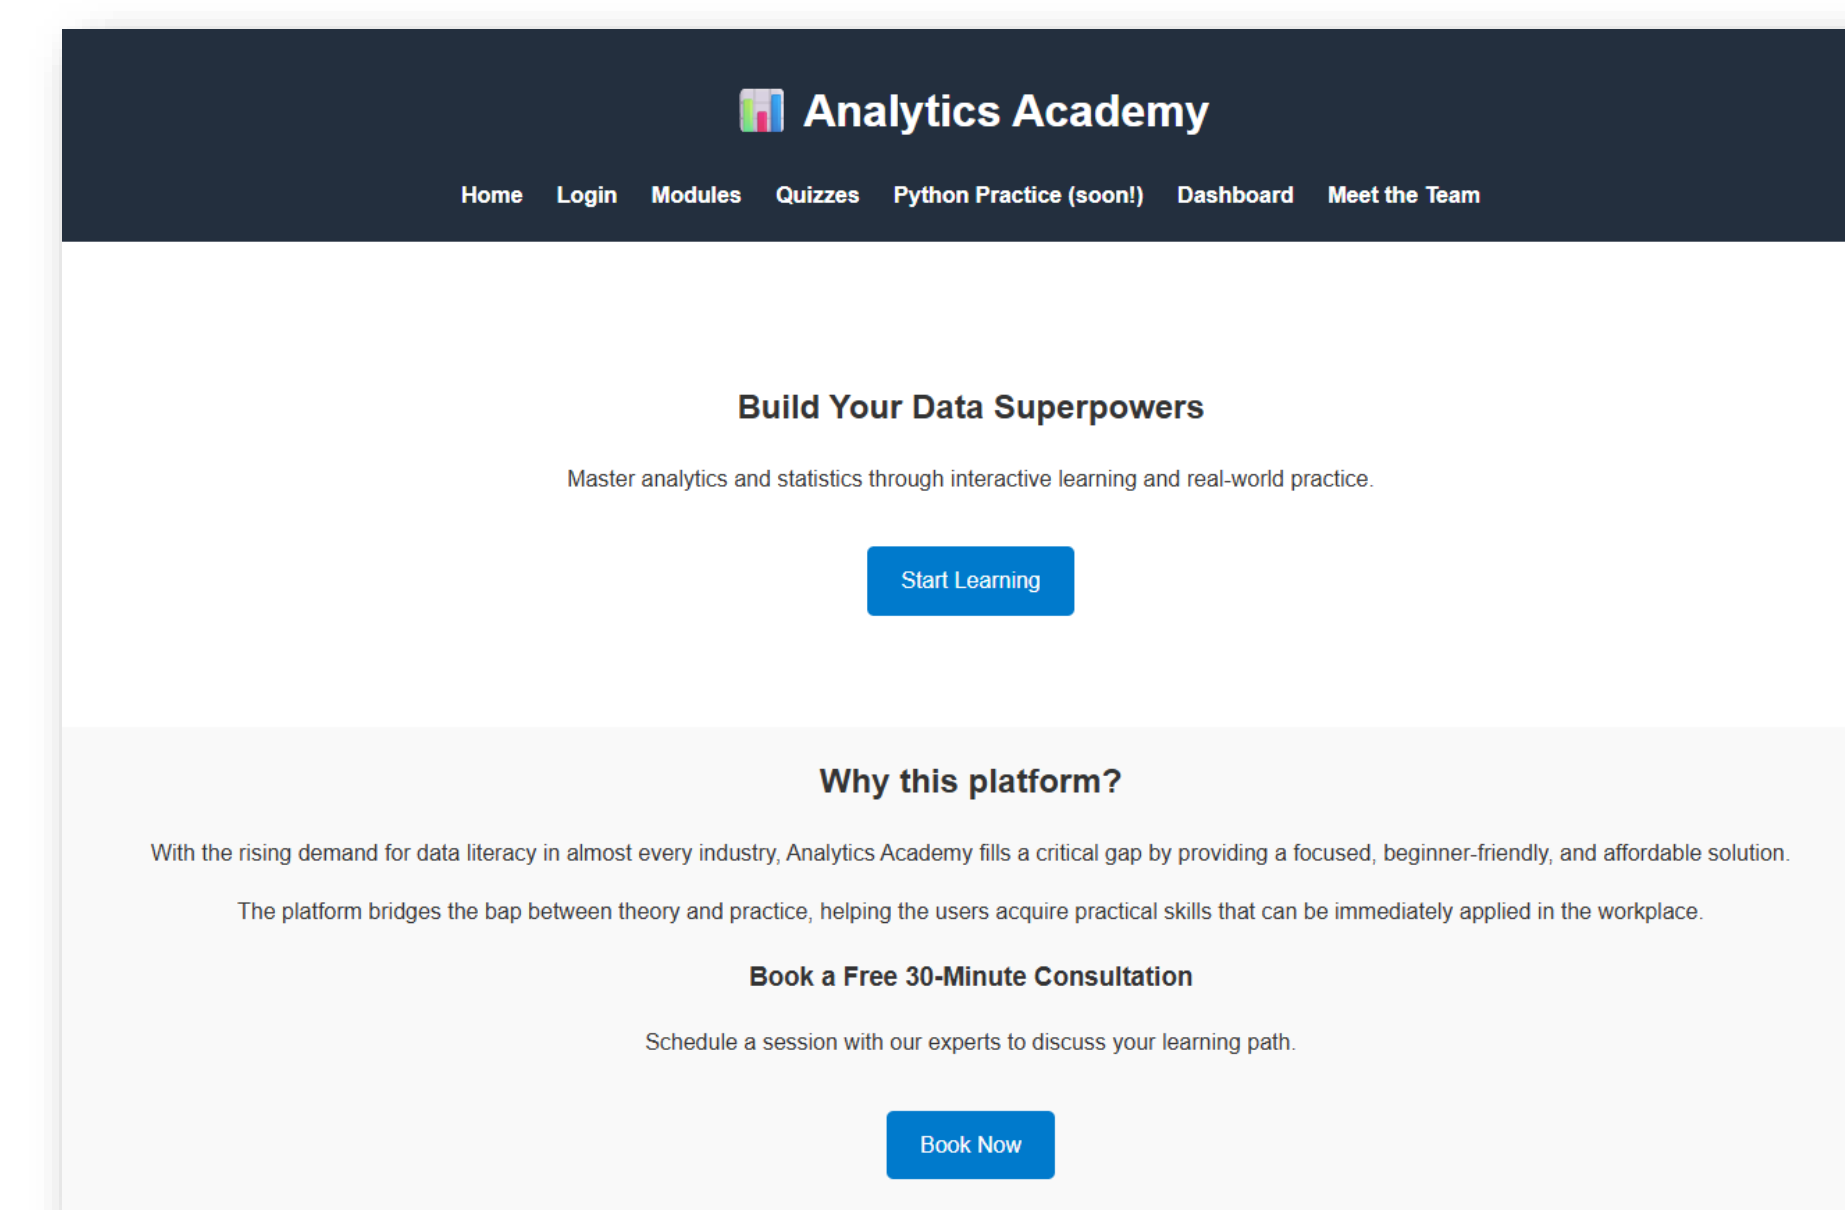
Analytics Academy

Home Login Modules Quizzes Python Practice (soon!) Dashboard Meet the Team

Build Your Data Superpowers

Master analytics and statistics through interactive learning and real-world practice.

Start Learning

Why this platform?

With the rising demand for data literacy in almost every industry, Analytics Academy fills a critical gap by providing a focused, beginner-friendly, and affordable solution.

The platform bridges the bap between theory and practice, helping the users acquire practical skills that can be immediately applied in the workplace.

Book a Free 30-Minute Consultation

Schedule a session with our experts to discuss your learning path.

Book Now